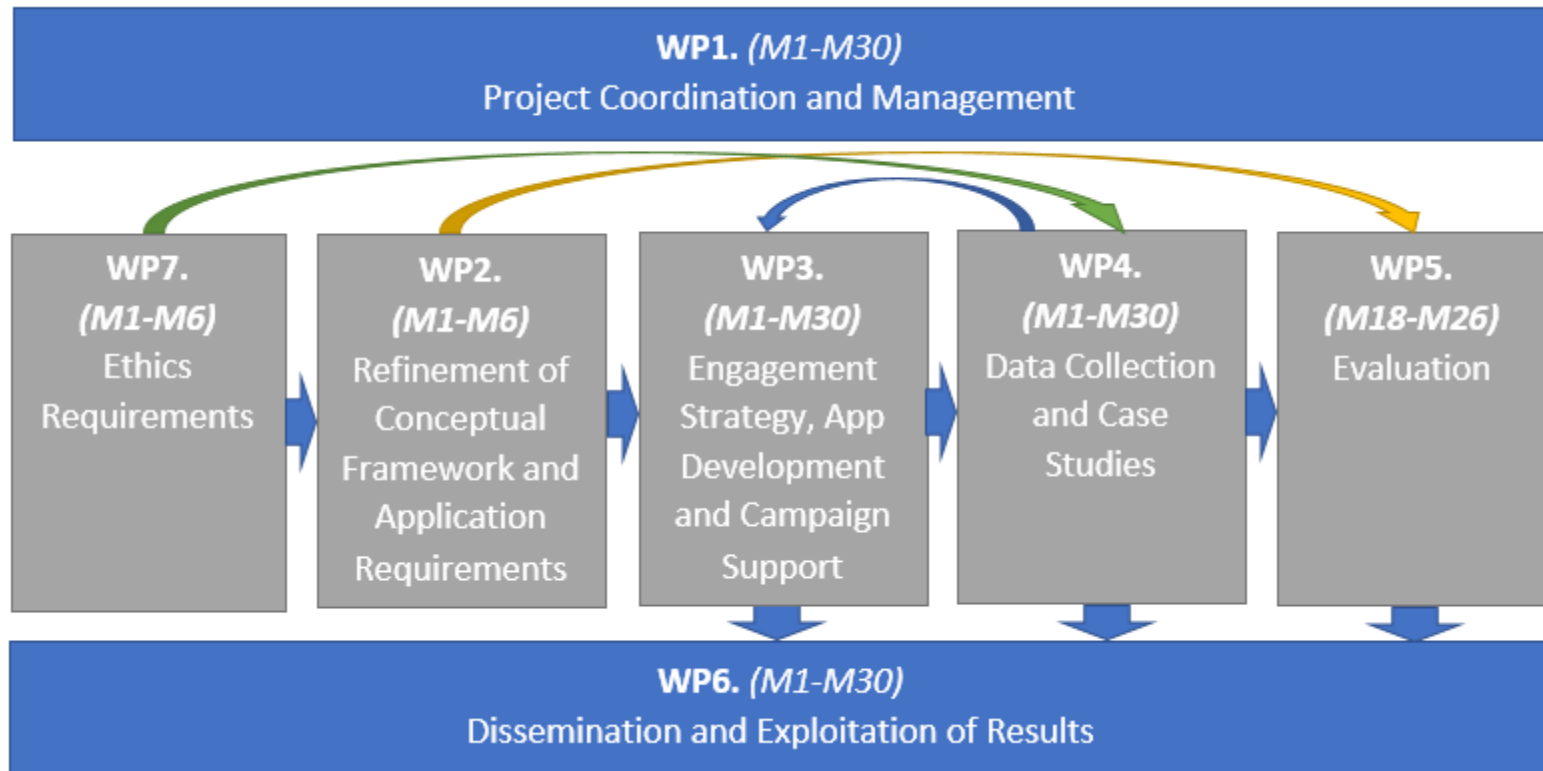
WP1. (M1-M30)
Project Coordination and Management

WP7.
(M1-M6)
Ethics Requirements

WP2.
(M1-M6)
Refinement of Conceptual Framework and Application Requirements

WP3.
(M1-M30)
Engagement Strategy, App Development and Campaign Support

WP4.
(M1-M30)
Data Collection and Case Studies

WP5.
(M18-M26)
Evaluation

WP6. (M1-M30)
Dissemination and Exploitation of Results